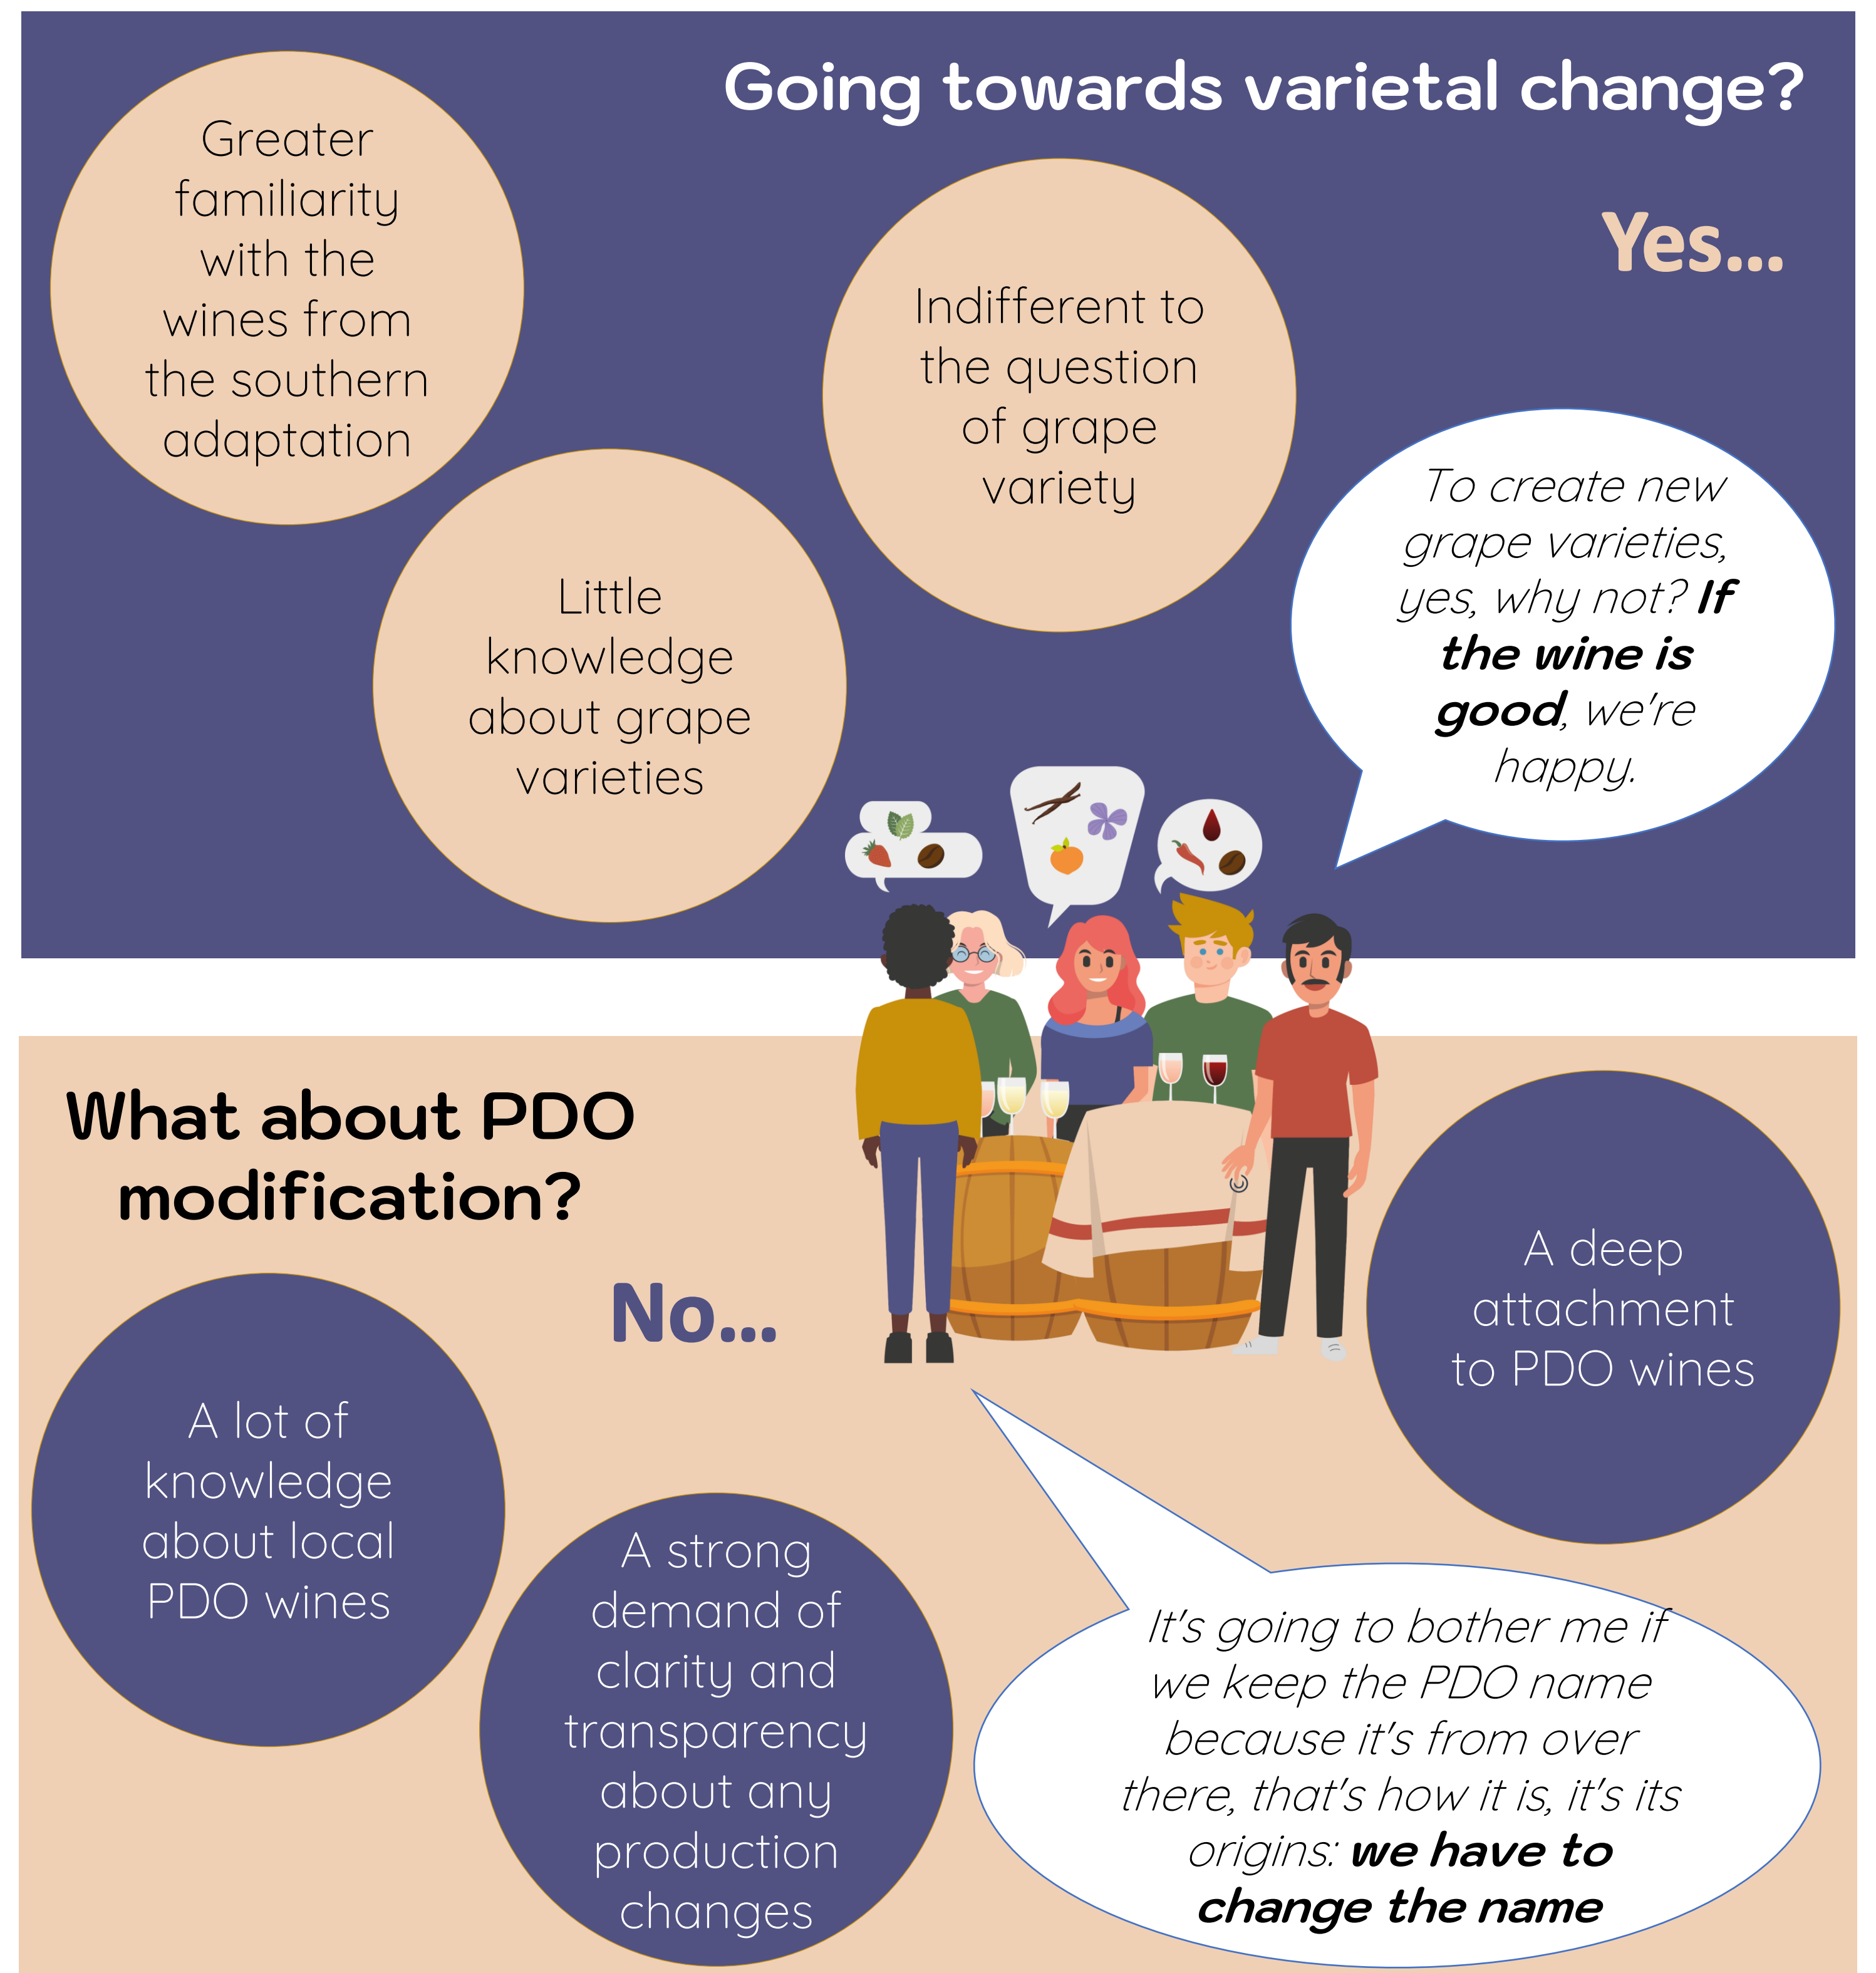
Going towards varietal change?

Yes...

Greater familiarity with the wines from the southern adaptation

Little knowledge about grape varieties

Indifferent to the question of grape variety

To create new grape varieties, yes, why not? **If the wine is good**, we're happy.

What about PDO modification?

No...

A lot of knowledge about local PDO wines

A strong demand of clarity and transparency about any production changes

A deep attachment to PDO wines

It's going to bother me if we keep the PDO name because it's from over there, that's how it is, it's its origins: **we have to change the name**